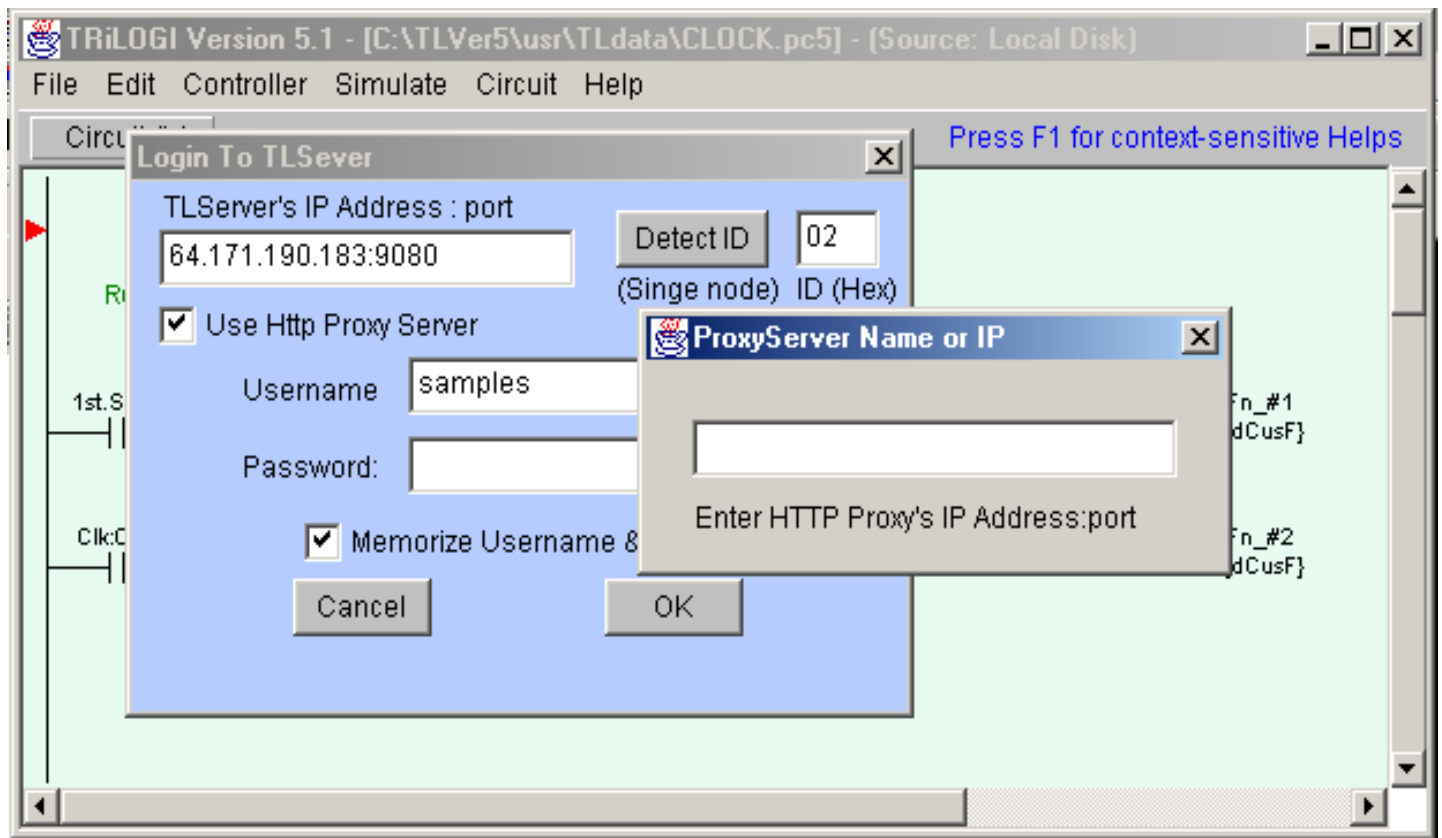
TRiLOGI Version 5.1 - [C:\TLVer5\usr\TLdata\CLOCK.pc5] - (Source: Local Disk)

File Edit Controller Simulate Circuit Help

Circu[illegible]

Press F1 for context-sensitive Helps

Login To TLSever

TLServer's IP Address : port

64.171.190.183:9080

Detect ID

02

(Singe node) ID (Hex)

Ru

Use Http Proxy Server

Username samples

Password:

Memorize Username &

Cancel OK

1st.S

Clk:C

Fn_#1
dCusF}

Fn_#2
dCusF}

ProxyServer Name or IP

Enter HTTP Proxy's IP Address:port